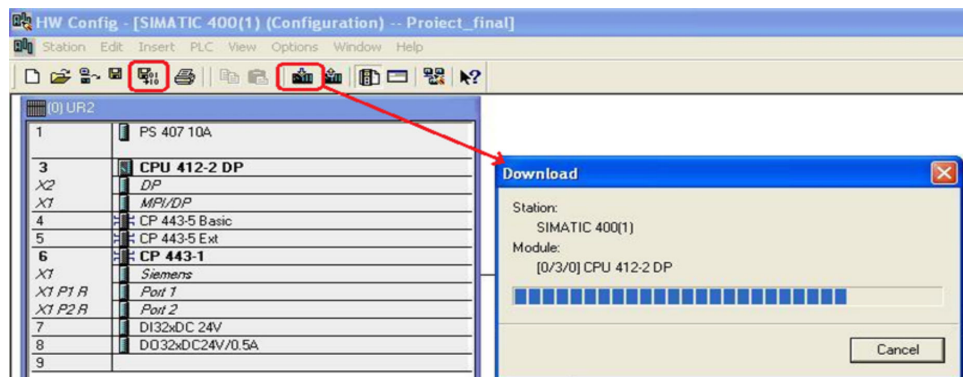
HW Config - [SIMATIC 400(1) (Configuration) -- Proiect_final]

Station Edit Insert PLC View Options Window Help

(0) UR2

| | |
|---|---|
| 1 | PS 407 10A |
| | |
| 3 | CPU 412-2 DP |
| X2 | DP |
| X1 | MPI/DP |
| 4 | CP 443-5 Basic |
| 5 | CP 443-5 Ext |
| 6 | CP 443-1 |
| X1 | Siemens |
| X1 P1 R | Port 1 |
| X1 P2 R | Port 2 |
| 7 | DI32xDC 24V |
| 8 | DO32xDC24V/0.5A |
| 9 | |

Download

Station:
SIMATIC 400(1)
Module:
[0/3/0] CPU 412-2 DP

Cancel